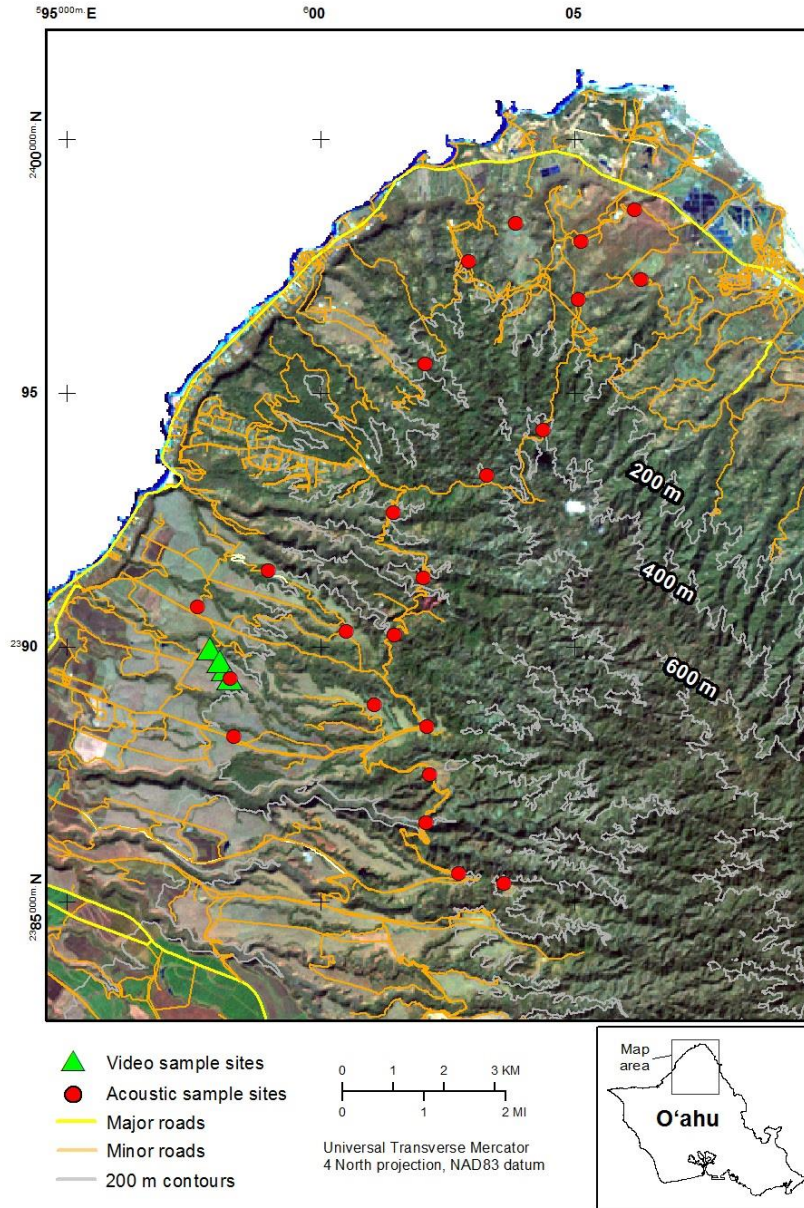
$^{5}95^{000m}$ E
$^{6}00$
05
$^{24}00^{000m}$ N
95
$^{23}90$
$^{23}85^{000m}$ N
200 m
400 m
600 m

Video sample sites
Acoustic sample sites
Major roads
Minor roads
200 m contours

0 1 2 3 KM
0 1 2 MI
Universal Transverse Mercator
4 North projection, NAD83 datum

Map area
O‘ahu